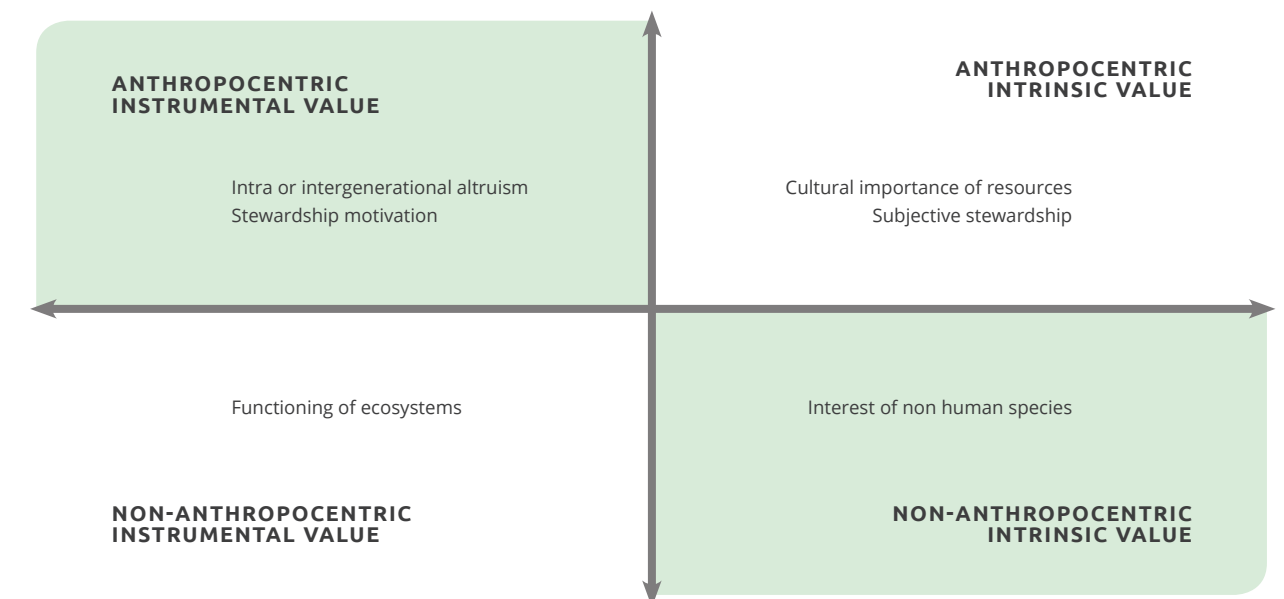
ANTHROPOCENTRIC INSTRUMENTAL VALUE

Intra or intergenerational altruism
Stewardship motivation

ANTHROPOCENTRIC INTRINSIC VALUE

Cultural importance of resources
Subjective stewardship

Functioning of ecosystems

NON-ANTHROPOCENTRIC INSTRUMENTAL VALUE

Interest of non human species

NON-ANTHROPOCENTRIC INTRINSIC VALUE